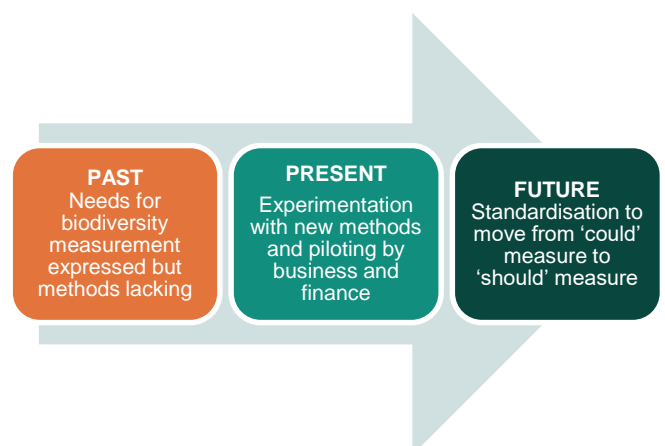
PAST
Needs for biodiversity measurement expressed but methods lacking

PRESENT
Experimentation with new methods and piloting by business and finance

FUTURE
Standardisation to move from ‘could’ measure to ‘should’ measure